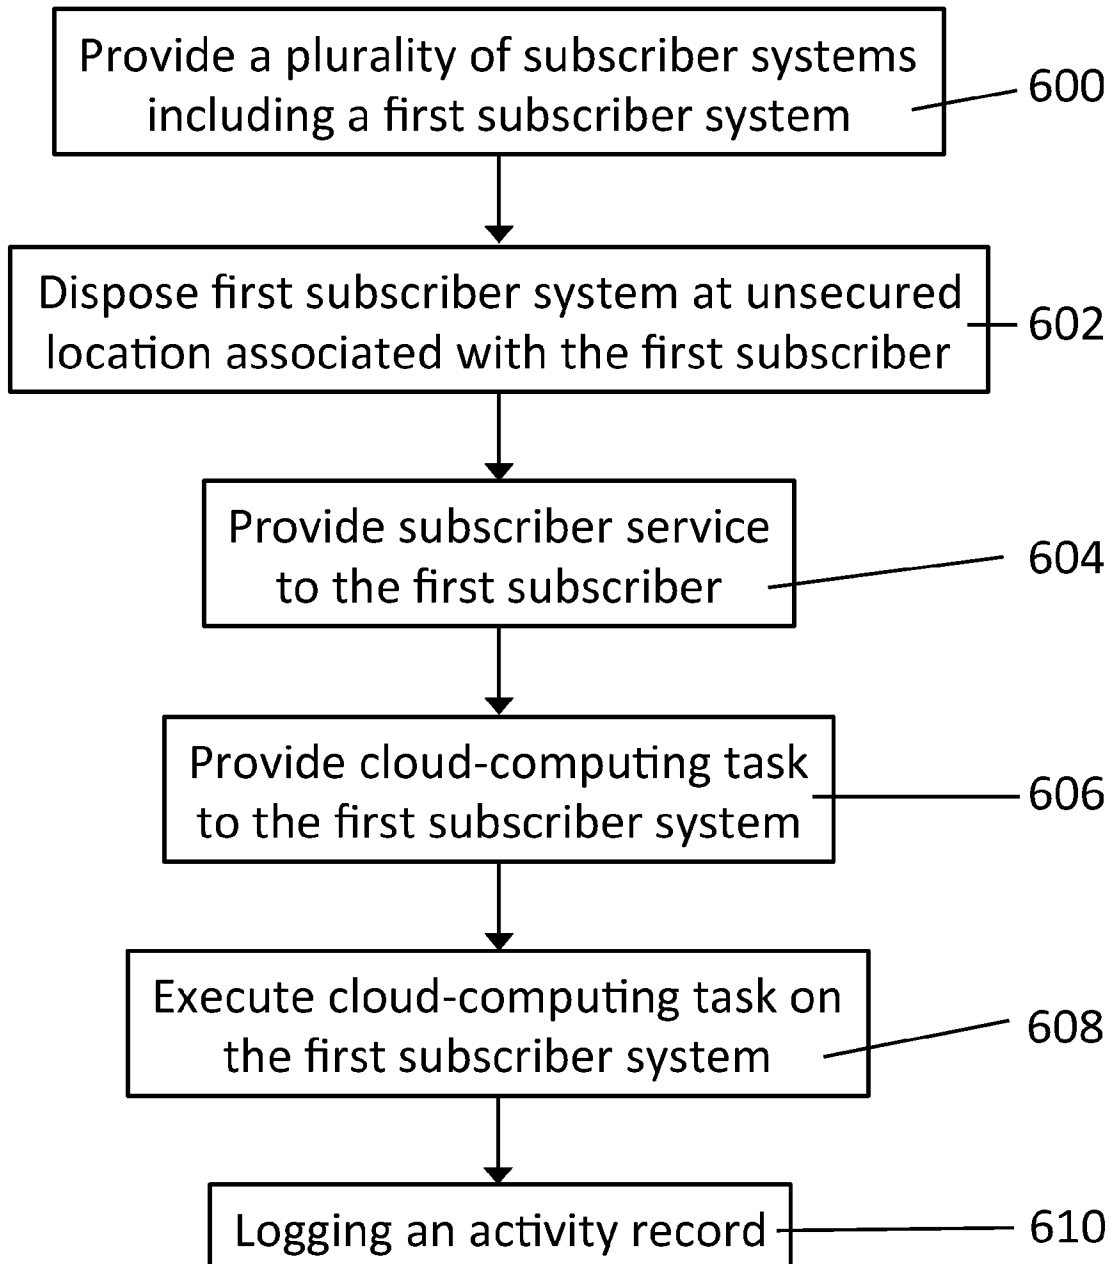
Provide a plurality of subscriber systems including a first subscriber system

600

Dispose first subscriber system at unsecured location associated with the first subscriber

602

Provide subscriber service to the first subscriber

604

Provide cloud-computing task to the first subscriber system

606

Execute cloud-computing task on the first subscriber system

608

Logging an activity record

610